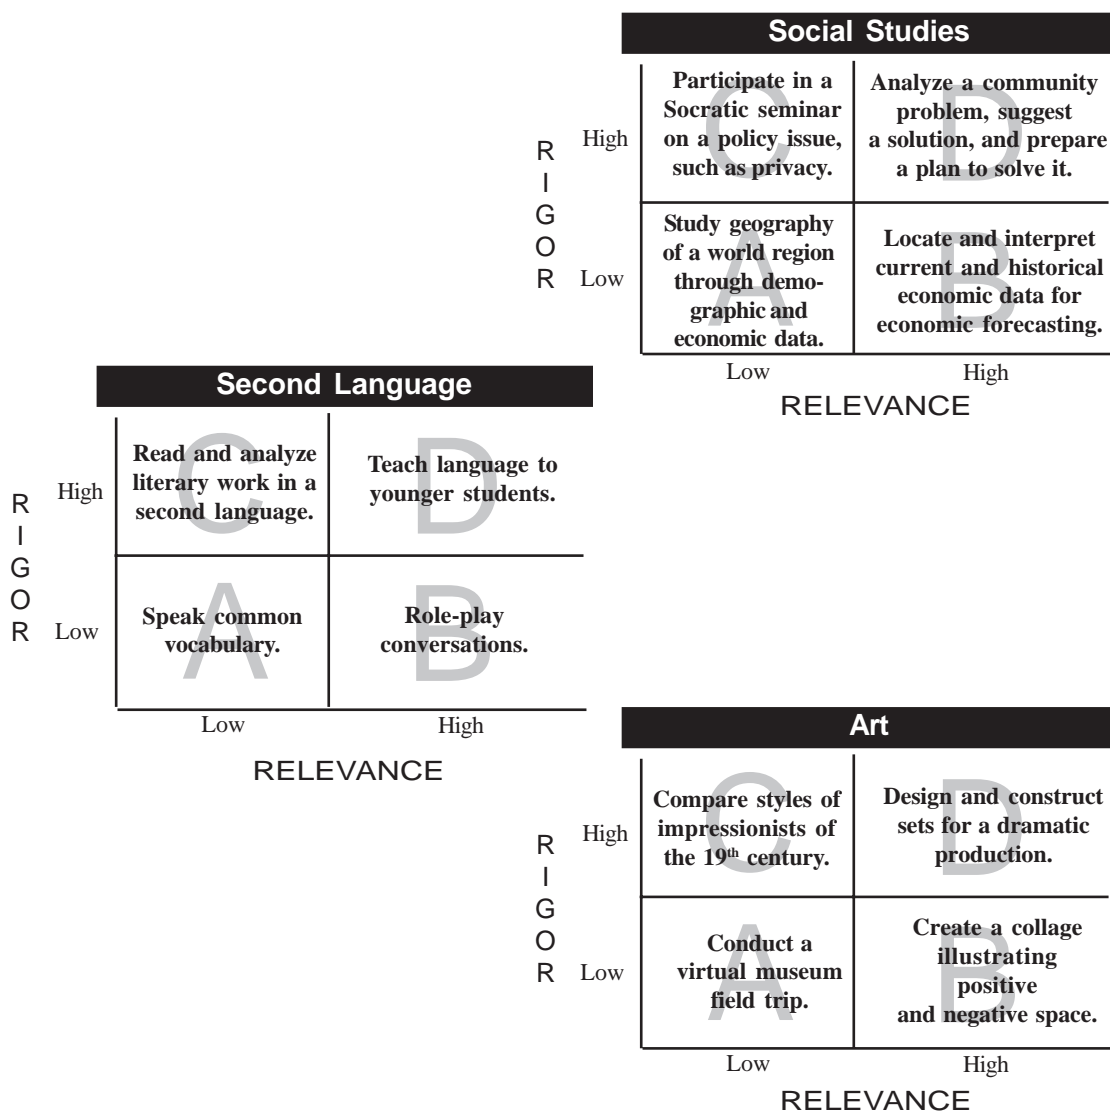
Social Studies

RIGOR

High

| | |
|---|---|
| C Participate in a Socratic seminar on a policy issue, such as privacy. | D Analyze a community problem, suggest a solution, and prepare a plan to solve it. |
| A Study geography of a world region through demographic and economic data. | B Locate and interpret current and historical economic data for economic forecasting. |

Low

Low High

RELEVANCE

Second Language

RIGOR

High

| | |
|---|---|
| C Read and analyze literary work in a second language. | D Teach language to younger students. |
| A Speak common vocabulary. | B Role-play conversations. |

Low

Low High

RELEVANCE

Art

RIGOR

High

| | |
|---|---|
| C Compare styles of impressionists of the 19$^{th}$ century. | D Design and construct sets for a dramatic production. |
| A Conduct a virtual museum field trip. | B Create a collage illustrating positive and negative space. |

Low

Low High

RELEVANCE